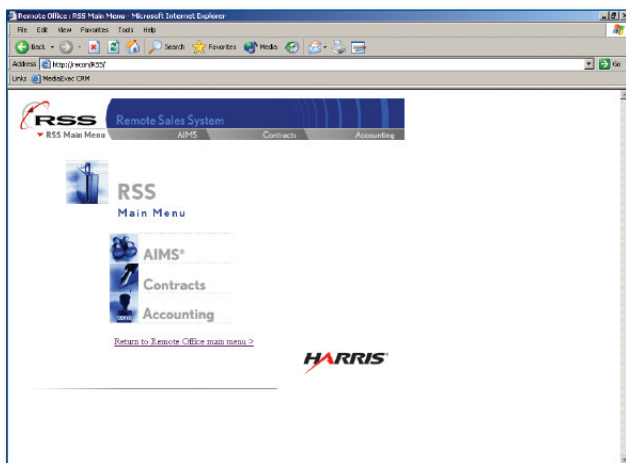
Remote Office : RSS Main Menu - Microsoft Internet Explorer

File Edit View Favorites Tools Help

Back Search Favorites Media

Address http://recon/RSS/

Go

Links MediaExec CRM

RSS

Remote Sales System

RSS Main Menu

AIMS

Contracts

Accounting

RSS

Main Menu

AIMS®

Contracts

Accounting

Return to Remote Office main menu >

HARRIS